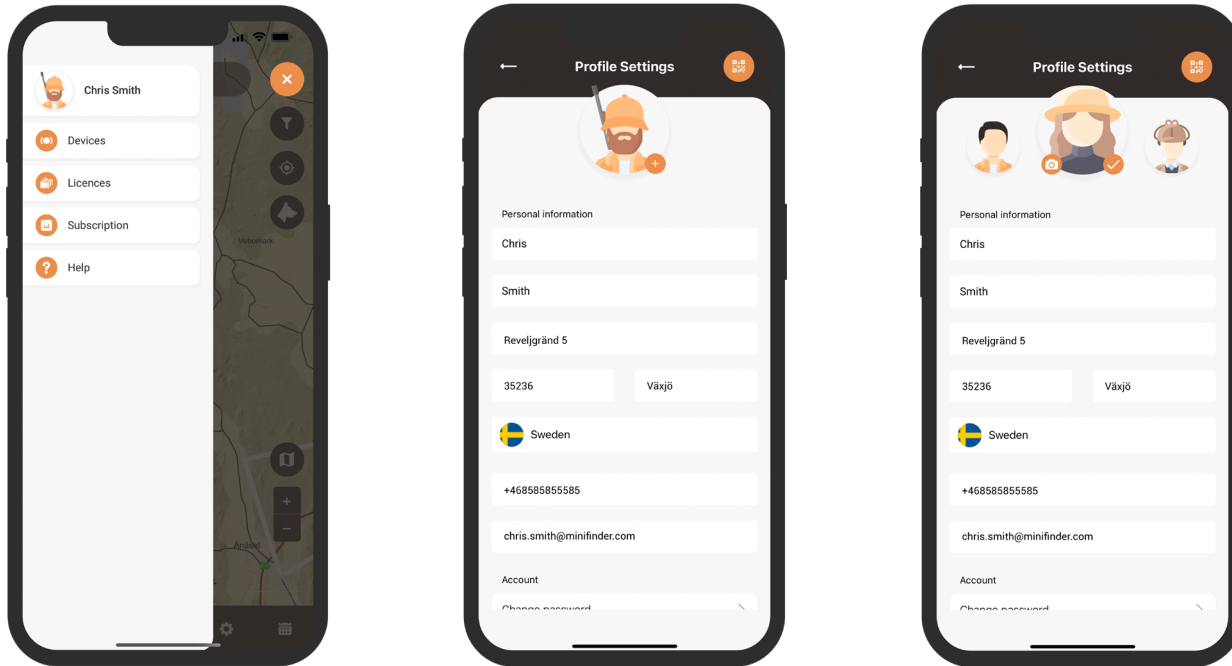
Chris Smith

Devices

Licences

Subscription

Help

Vebomark

Änäset

Profile Settings

Personal information

Chris

Smith

Reveljgränd 5

35236

Växjö

Sweden

+468585855585

chris.smith@minifinder.com

Account

Change password

Profile Settings

Personal information

Chris

Smith

Reveljgränd 5

35236

Växjö

Sweden

+468585855585

chris.smith@minifinder.com

Account

Change password